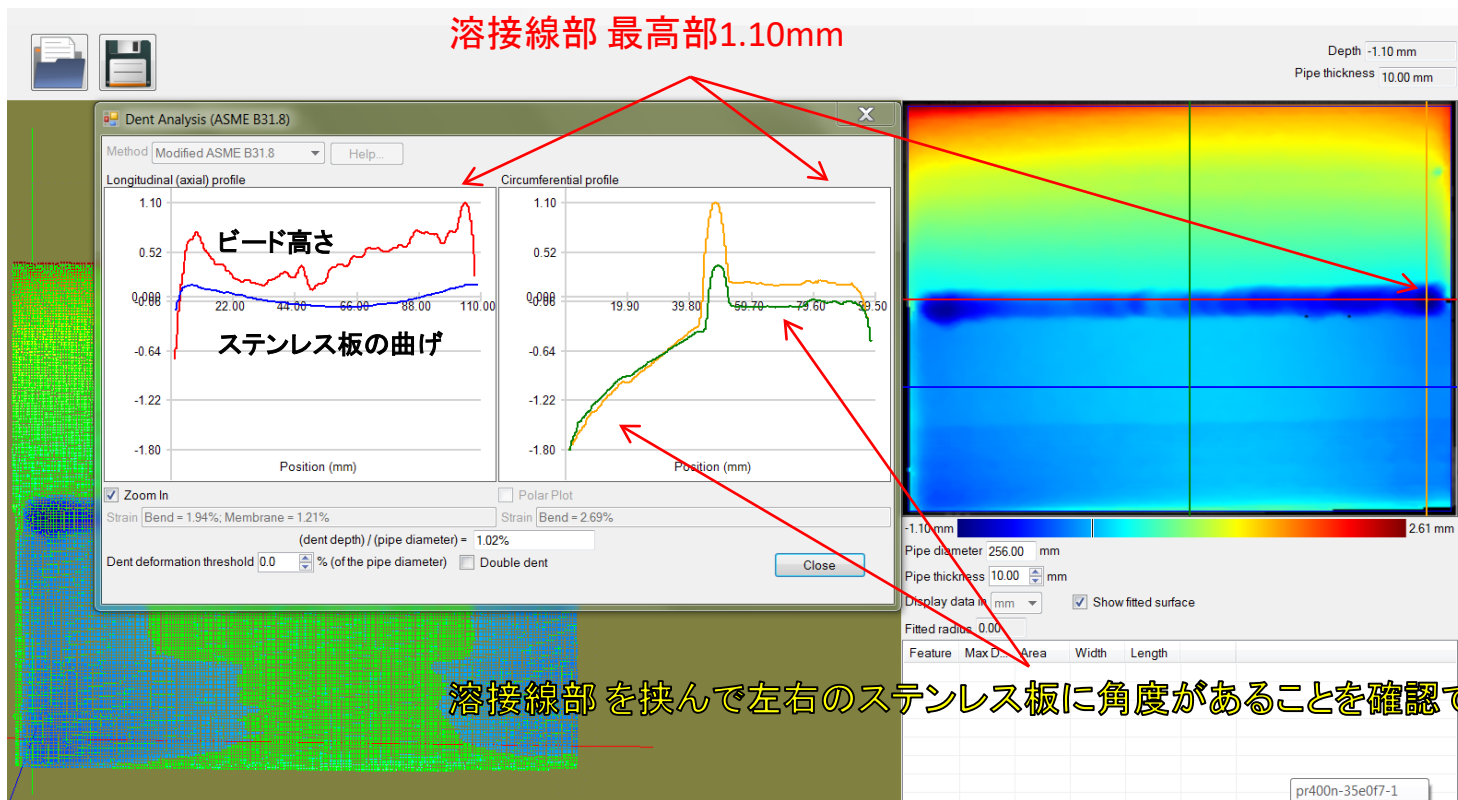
溶接線部 最高部1.10mm

Depth -1.10 mm
Pipe thickness 10.00 mm

Dent Analysis (ASME B31.8)

Method Modified ASME B31.8 Help...

Longitudinal (axial) profile

1.10
0.52
0.000
-0.00
-0.64
-1.22
-1.80

22.00 44.00 66.00 88.00 110.00

Position (mm)

ビード高さ

ステンレス板の曲げ

Circumferential profile

1.10
0.52
0.000
-0.00
-0.64
-1.22
-1.80

19.90 39.80 59.70 79.60 99.50

Position (mm)

Zoom In

Strain Bend = 1.94%; Membrane = 1.21%

Polar Plot

Strain Bend = 2.69%

(dent depth) / (pipe diameter) = 1.02%

Dent deformation threshold 0.0 % (of the pipe diameter) Double dent

Close

-1.10 mm 2.61 mm

Pipe diameter 256.00 mm
Pipe thickness 10.00 mm
Display data in mm Show fitted surface
Fitted radius 0.00

| Feature | Max D... | Area | Width | Length |
|---|---|---|---|---|

溶接線部 を挟んで左右のステンレス板に角度があることを確認で

pr400n-35e0f7-1